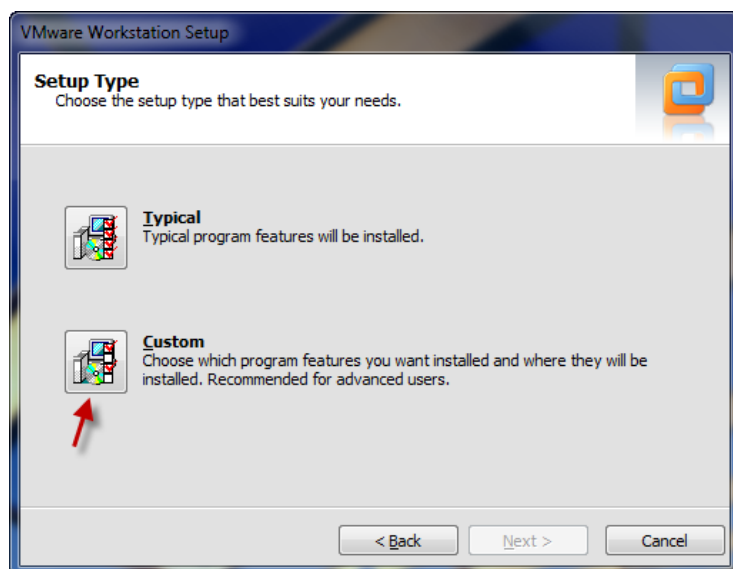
VMware Workstation Setup

Setup Type
Choose the setup type that best suits your needs.

Typical
Typical program features will be installed.

Custom
Choose which program features you want installed and where they will be installed. Recommended for advanced users.

< Back
Next >
Cancel